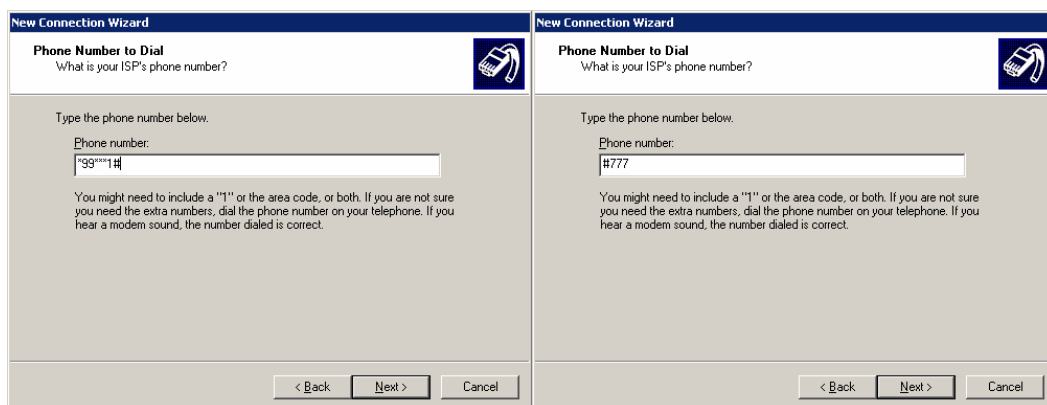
New Connection Wizard

Phone Number to Dial
What is your ISP's phone number?

Type the phone number below.

Phone number:

*99***1#

You might need to include a "1" or the area code, or both. If you are not sure you need the extra numbers, dial the phone number on your telephone. If you hear a modem sound, the number dialed is correct.

< Back Next > Cancel

New Connection Wizard

Phone Number to Dial
What is your ISP's phone number?

Type the phone number below.

Phone number:

#777

You might need to include a "1" or the area code, or both. If you are not sure you need the extra numbers, dial the phone number on your telephone. If you hear a modem sound, the number dialed is correct.

< Back Next > Cancel